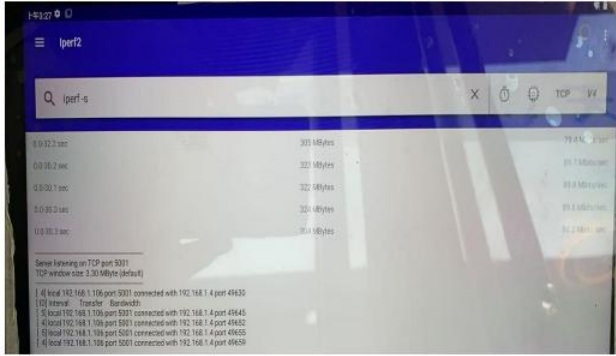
下午3:27

Iperf2

iperf -s

TCP

| 0.0-32.2 sec | 305 MBytes | 79.4 Mbits/sec |
|---|---|---|
| 0.0-30.2 sec | 322 MBytes | 89.7 Mbits/sec |
| 0.0-30.1 sec | 322 MBytes | 89.8 Mbits/sec |
| 0.0-30.3 sec | 324 MBytes | 89.8 Mbits/sec |
| 0.0-30.3 sec | 3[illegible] MBytes | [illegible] Mbits/sec |

Server listening on TCP port 5001
TCP window size: 3.30 MByte (default)

[ 4] local 192.168.1.106 port 5001 connected with 192.168.1.4 port 49630
[ ID] Interval Transfer Bandwidth
[ 5] local 192.168.1.106 port 5001 connected with 192.168.1.4 port 49645
[ 4] local 192.168.1.106 port 5001 connected with 192.168.1.4 port 49652
[ 5] local 192.168.1.106 port 5001 connected with 192.168.1.4 port 49655
[ 4] local 192.168.1.106 port 5001 connected with 192.168.1.4 port 49659